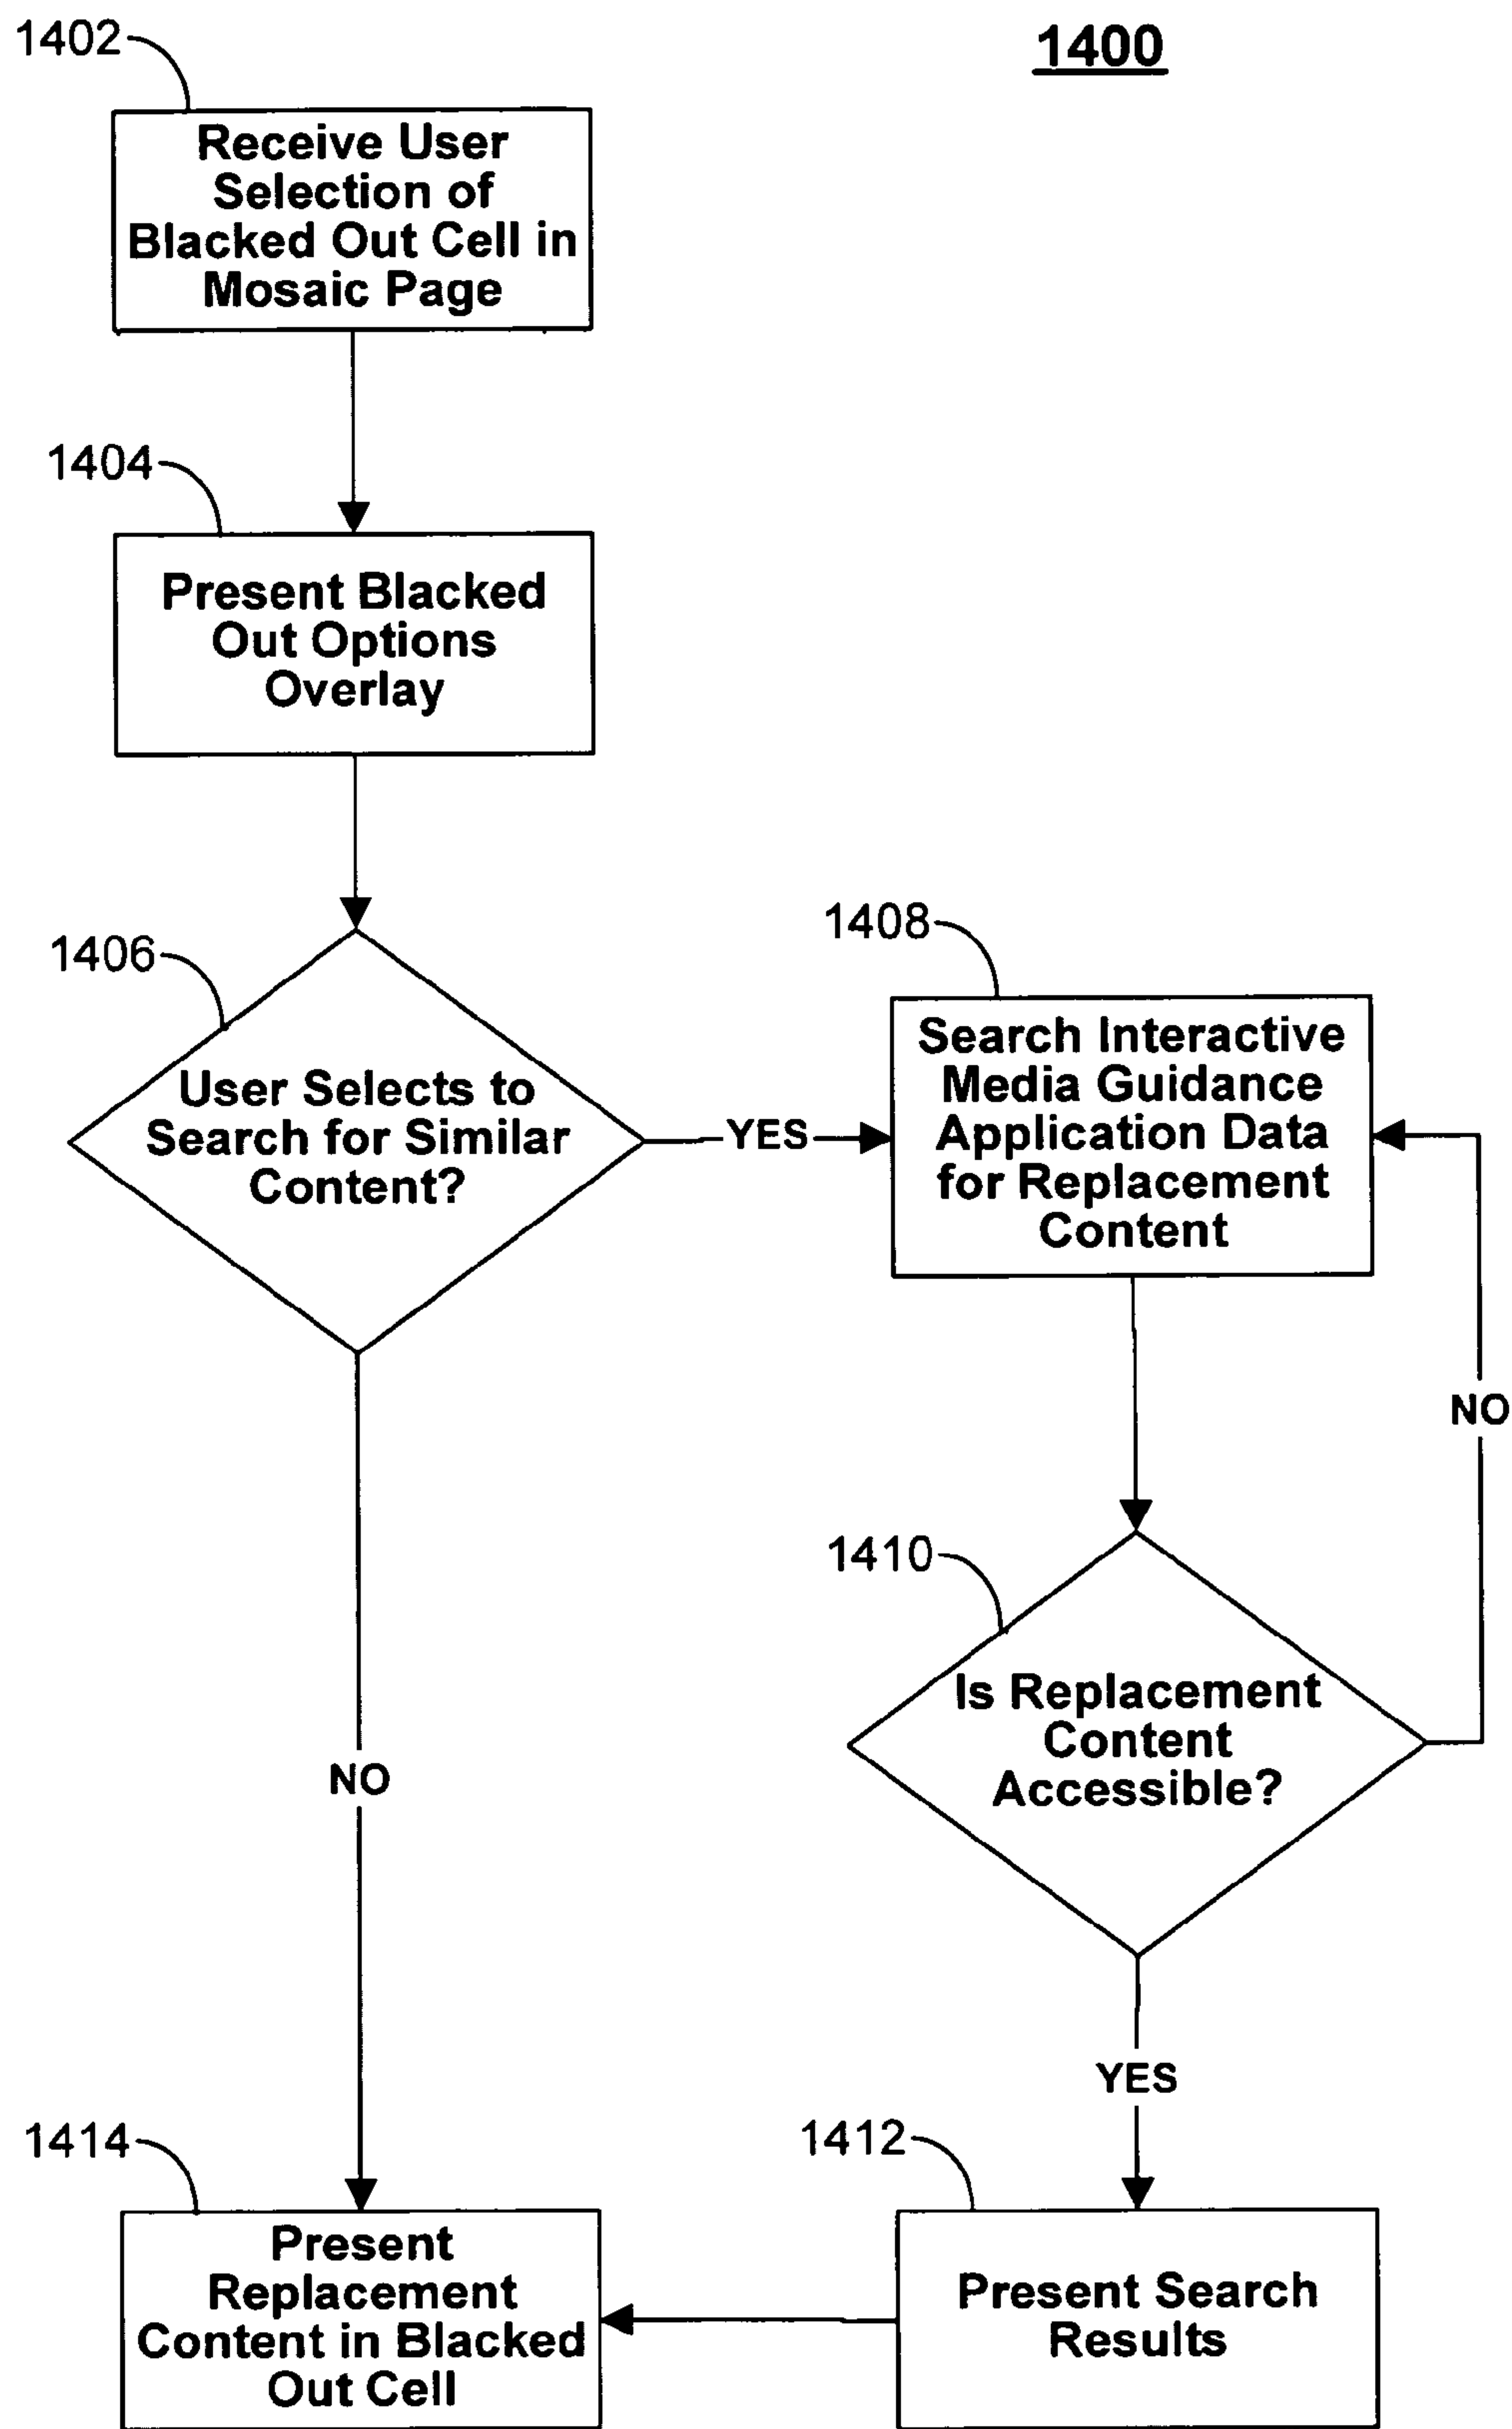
1400

1402

Receive User Selection of Blacked Out Cell in Mosaic Page

1404

Present Blacked Out Options Overlay

1406

User Selects to Search for Similar Content?

YES

1408

Search Interactive Media Guidance Application Data for Replacement Content

NO

1410

Is Replacement Content Accessible?

NO

YES

1414

Present Replacement Content in Blacked Out Cell

1412

Present Search Results